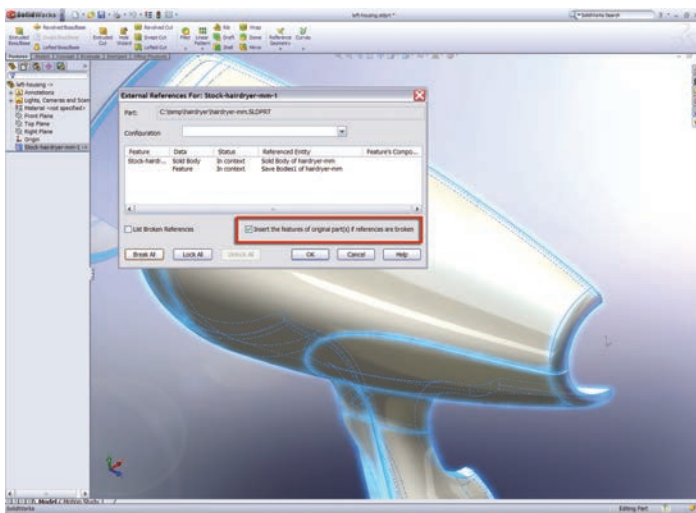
SolidWorks

left-housing.sldprt *

SolidWorks Search

Extruded Boss/Base
Revolved Boss/Base
Swept Boss/Base
Lofted Boss/Base
Extruded Cut
Hole Wizard
Revolved Cut
Swept Cut
Lofted Cut
Fillet
Linear Pattern
Rib
Draft
Shell
Wrap
Dome
Mirror
Reference Geometry
Curves

left-housing ->
Annotations
Lights, Cameras and Scene
Material <not specified>
Front Plane
Top Plane
Right Plane
Origin
Stock-hairdryer-mm-1 ->

External References For: Stock-hairdryer-mm-1

Part: C:\temp\hairdryer\hairdryer-mm.SLDPRT

Configuration

| Feature | Data | Status | Referenced Entity | Feature's Compo... |
|---|---|---|---|---|
| Stock-hairdr... | Solid Body | In context | Solid Body of hairdryer-mm | |
| | Feature | In context | Save Bodies1 of hairdryer-mm | |

List Broken References

Insert the features of original part(s) if references are broken

Break All
Lock All
Unlock All
OK
Cancel
Help

Model
Motion Study 1

SolidWorks

Editing Part